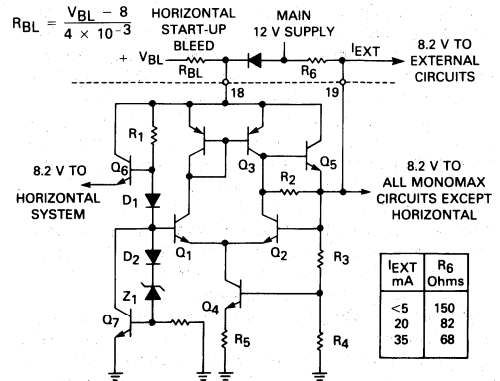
$R_{BL} = \frac{V_{BL} - 8}{4 \times 10^{-3}}$

HORIZONTAL START-UP BLEED

MAIN 12 V SUPPLY

$+ V_{BL}$

$R_{BL}$

$R_6$

$I_{EXT}$

8.2 V TO EXTERNAL CIRCUITS

18

19

$R_1$

8.2 V TO HORIZONTAL SYSTEM

$Q_6$

$D_1$

$Q_3$

$Q_5$

$R_2$

8.2 V TO ALL MONOMAX CIRCUITS EXCEPT HORIZONTAL

$Q_1$

$Q_2$

$D_2$

$R_3$

$Z_1$

$Q_4$

$Q_7$

$R_5$

$R_4$

| $I_{EXT}$ mA | $R_6$ Ohms |
|---|---|
| <5 | 150 |
| 20 | 82 |
| 35 | 68 |